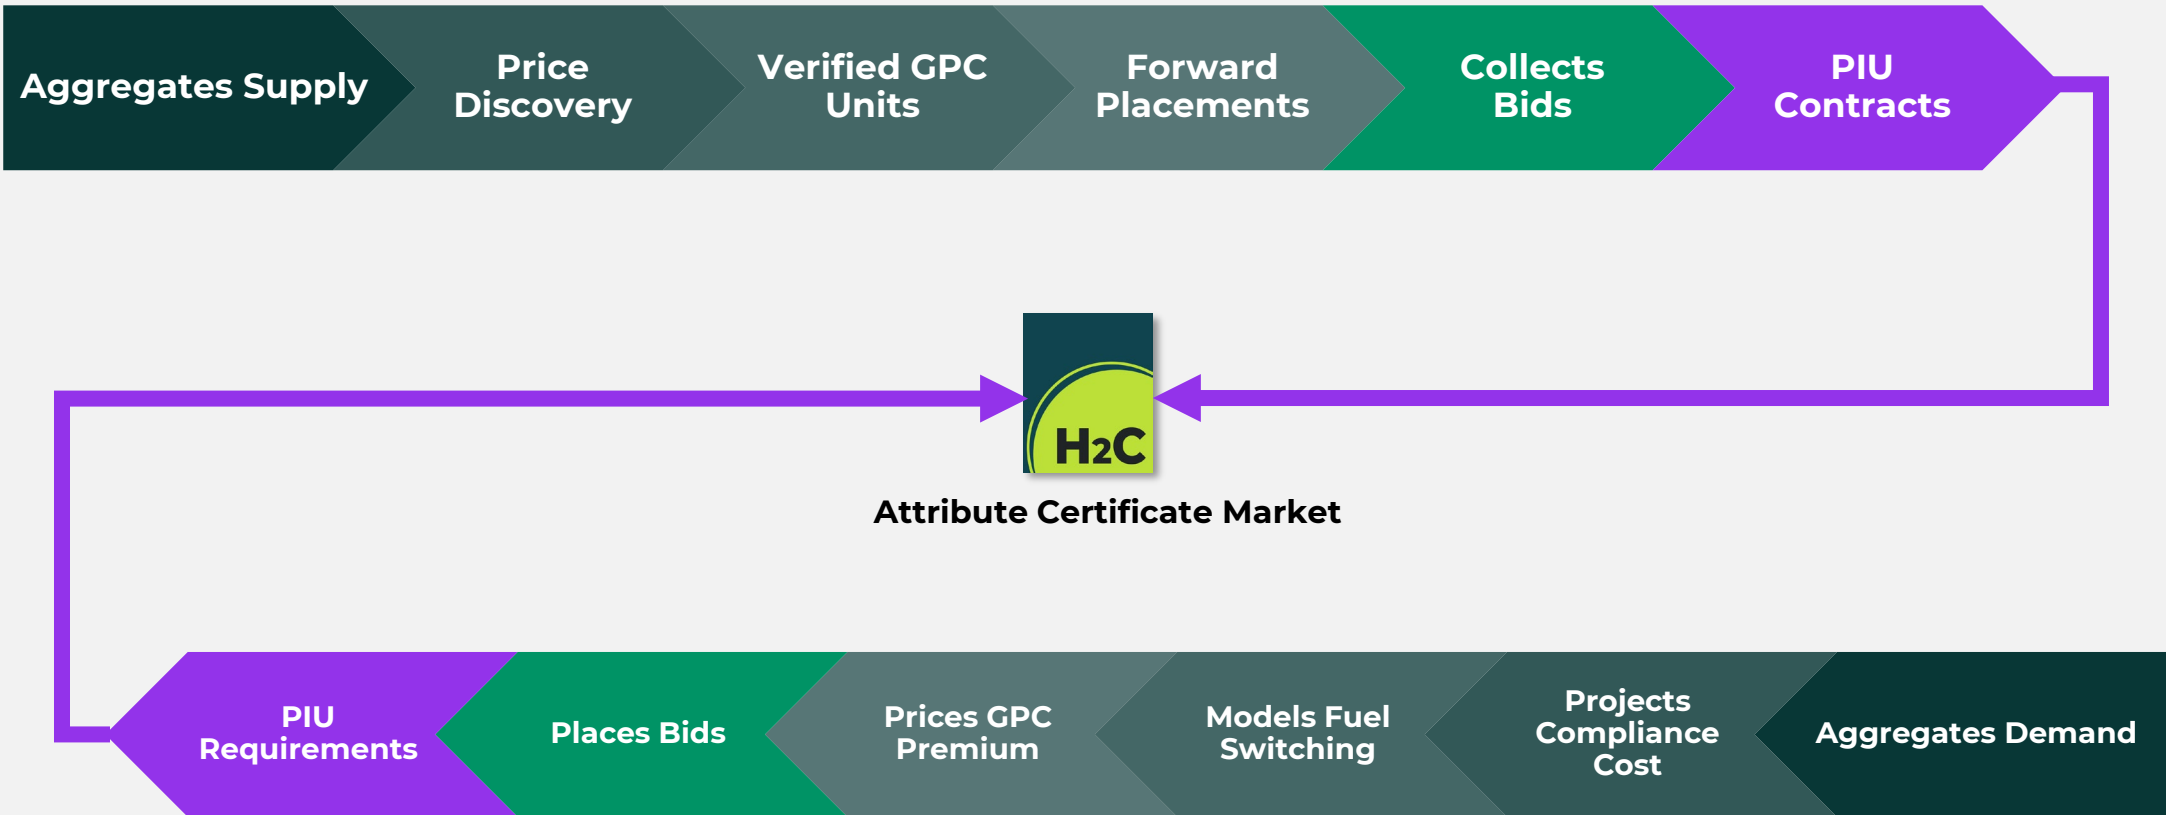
Aggregates Supply

Price Discovery

Verified GPC Units

Forward Placements

Collects Bids

PIU Contracts

$H_2C$

Attribute Certificate Market

PIU Requirements

Places Bids

Prices GPC Premium

Models Fuel Switching

Projects Compliance Cost

Aggregates Demand